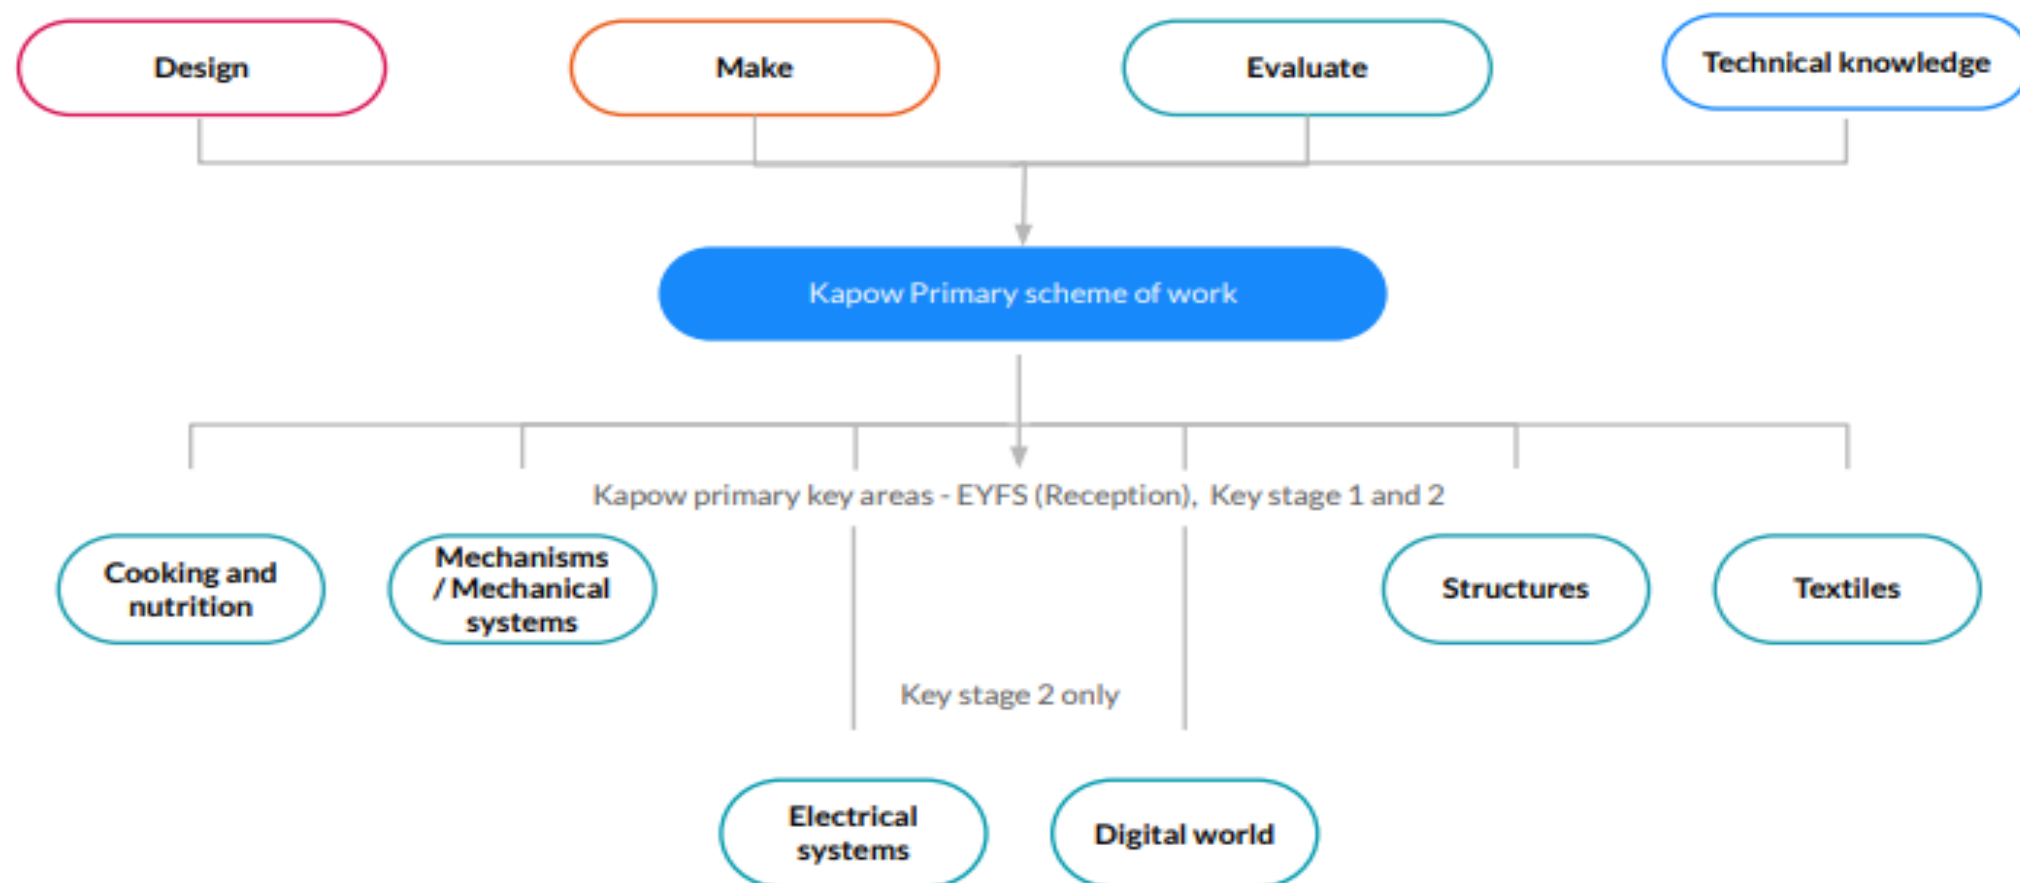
Design

Make

Evaluate

Technical knowledge

Kapow Primary scheme of work

Kapow primary key areas - EYFS (Reception), Key stage 1 and 2

Cooking and nutrition

Mechanisms / Mechanical systems

Structures

Textiles

Key stage 2 only

Electrical systems

Digital world